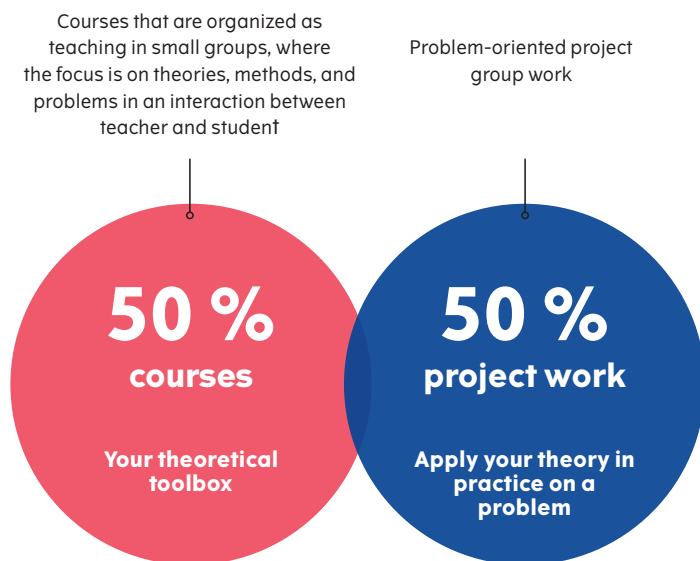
Courses that are organized as teaching in small groups, where the focus is on theories, methods, and problems in an interaction between teacher and student

Problem-oriented project group work

50 %
courses

Your theoretical toolbox

50 %
project work

Apply your theory in practice on a problem